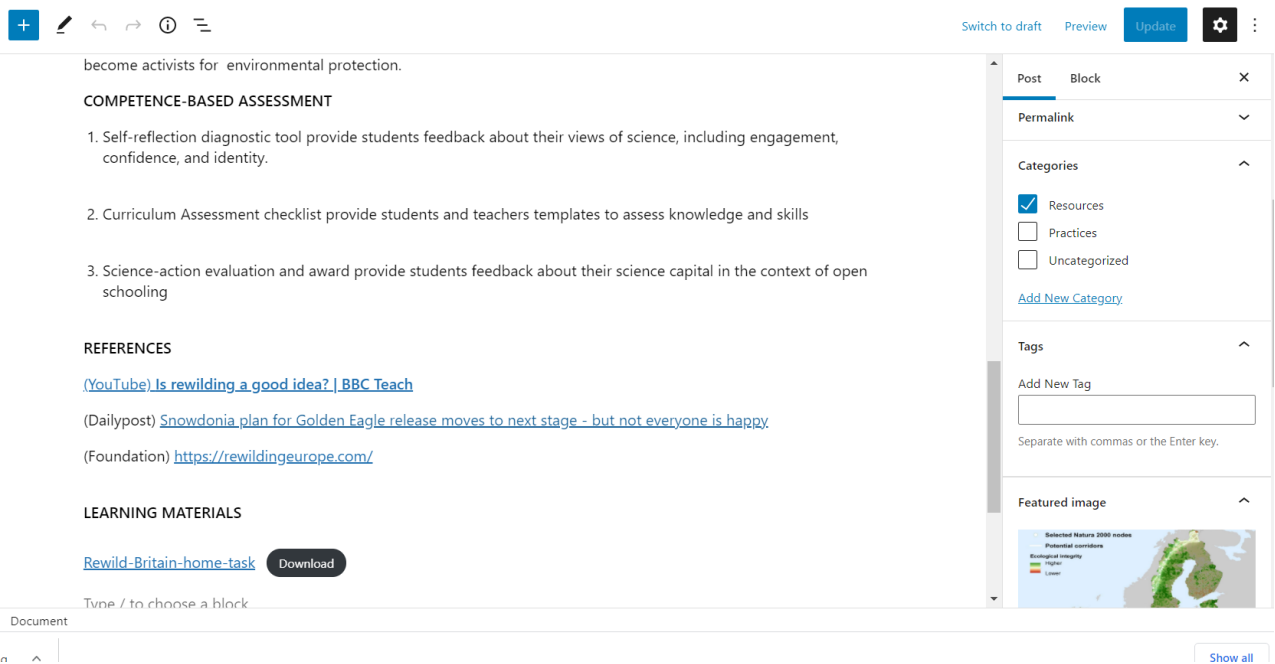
Switch to draft Preview Update

become activists for environmental protection.

COMPETENCE-BASED ASSESSMENT

1. Self-reflection diagnostic tool provide students feedback about their views of science, including engagement, confidence, and identity.

2. Curriculum Assessment checklist provide students and teachers templates to assess knowledge and skills

3. Science-action evaluation and award provide students feedback about their science capital in the context of open schooling

REFERENCES

(YouTube) Is rewilding a good idea? | BBC Teach

(Dailypost) Snowdonia plan for Golden Eagle release moves to next stage - but not everyone is happy

(Foundation) https://rewildingeurope.com/

LEARNING MATERIALS

Rewild-Britain-home-task Download

Type / to choose a block

Post Block

Permalink

Categories

Resources
Practices
Uncategorized

Add New Category

Tags

Add New Tag

Separate with commas or the Enter key.

Featured image

Selected Natura 2000 nodes
Potential corridors
Ecological integrity
Higher
Lower

Document

Show all